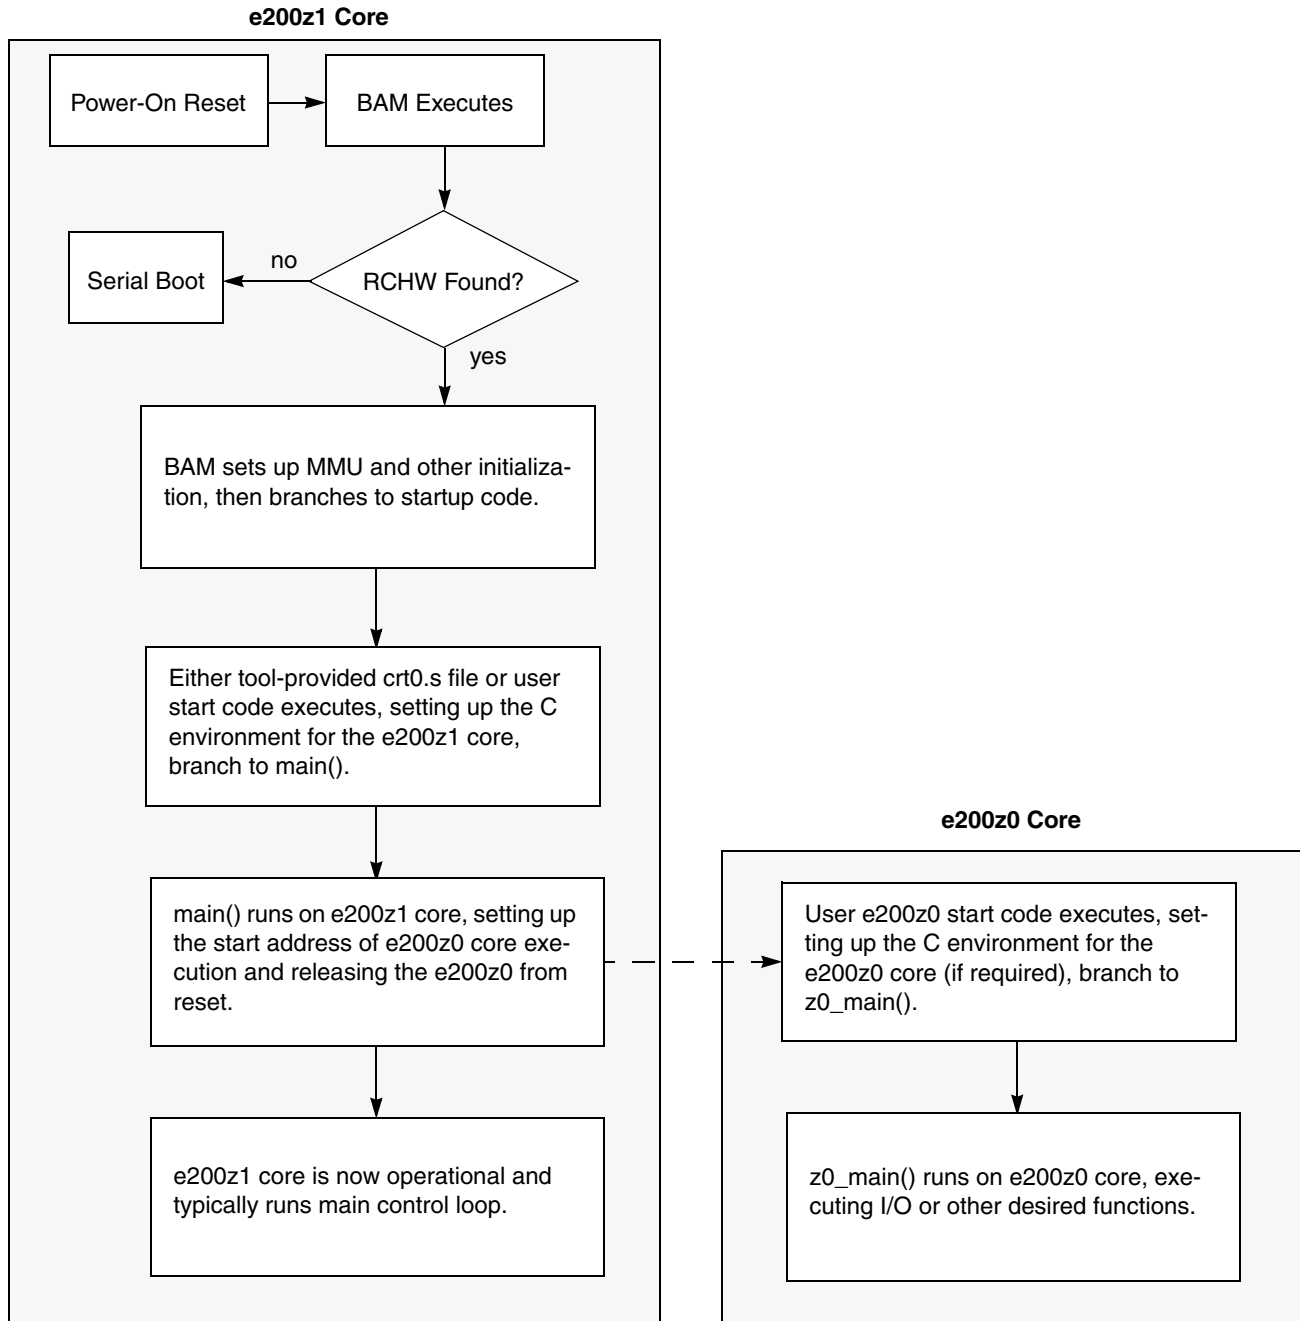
e200z1 Core

Power-On Reset

BAM Executes

Serial Boot

no

RCHW Found?

yes

BAM sets up MMU and other initialization, then branches to startup code.

Either tool-provided crt0.s file or user start code executes, setting up the C environment for the e200z1 core, branch to main().

main() runs on e200z1 core, setting up the start address of e200z0 core execution and releasing the e200z0 from reset.

e200z1 core is now operational and typically runs main control loop.

e200z0 Core

User e200z0 start code executes, setting up the C environment for the e200z0 core (if required), branch to z0_main().

z0_main() runs on e200z0 core, executing I/O or other desired functions.